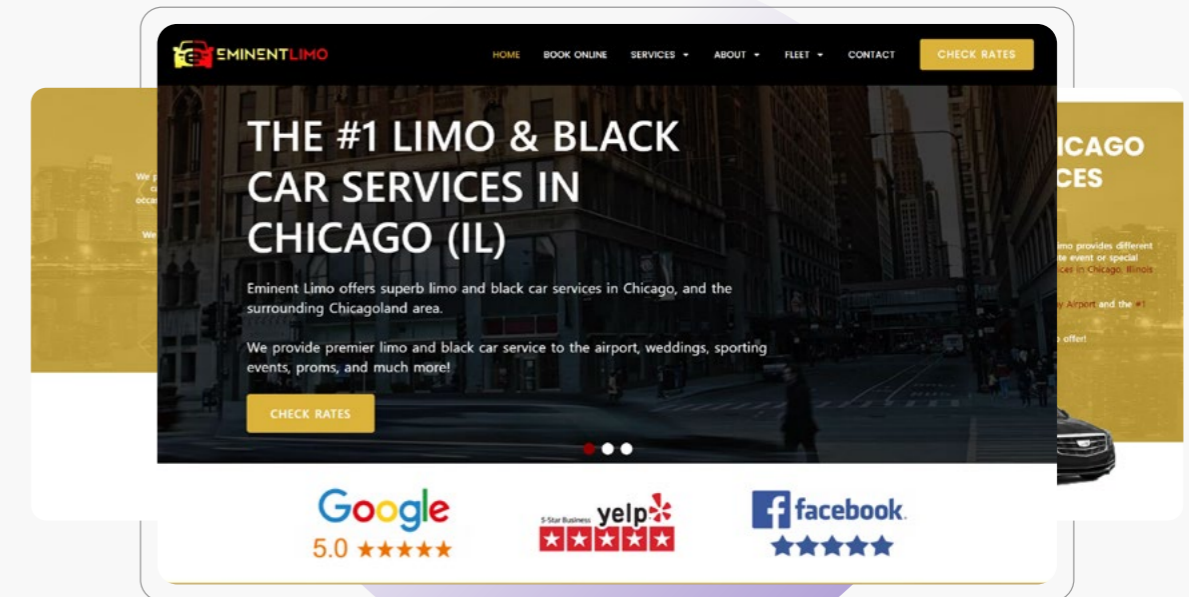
EMINENTLIMO

HOME BOOK ONLINE SERVICES ABOUT FLEET CONTACT CHECK RATES

THE #1 LIMO & BLACK CAR SERVICES IN CHICAGO (IL)

Eminent Limo offers superb limo and black car services in Chicago, and the surrounding Chicagoland area.

We provide premier limo and black car service to the airport, weddings, sporting events, proms, and much more!

CHECK RATES

Google
5.0 ★★★★★

5-Star Business yelp

facebook

ICAGO
CES

imo provides different
te event or special
ices in Chicago, Illinois

y Airport and the #1

e offer!

We
c
occ

We